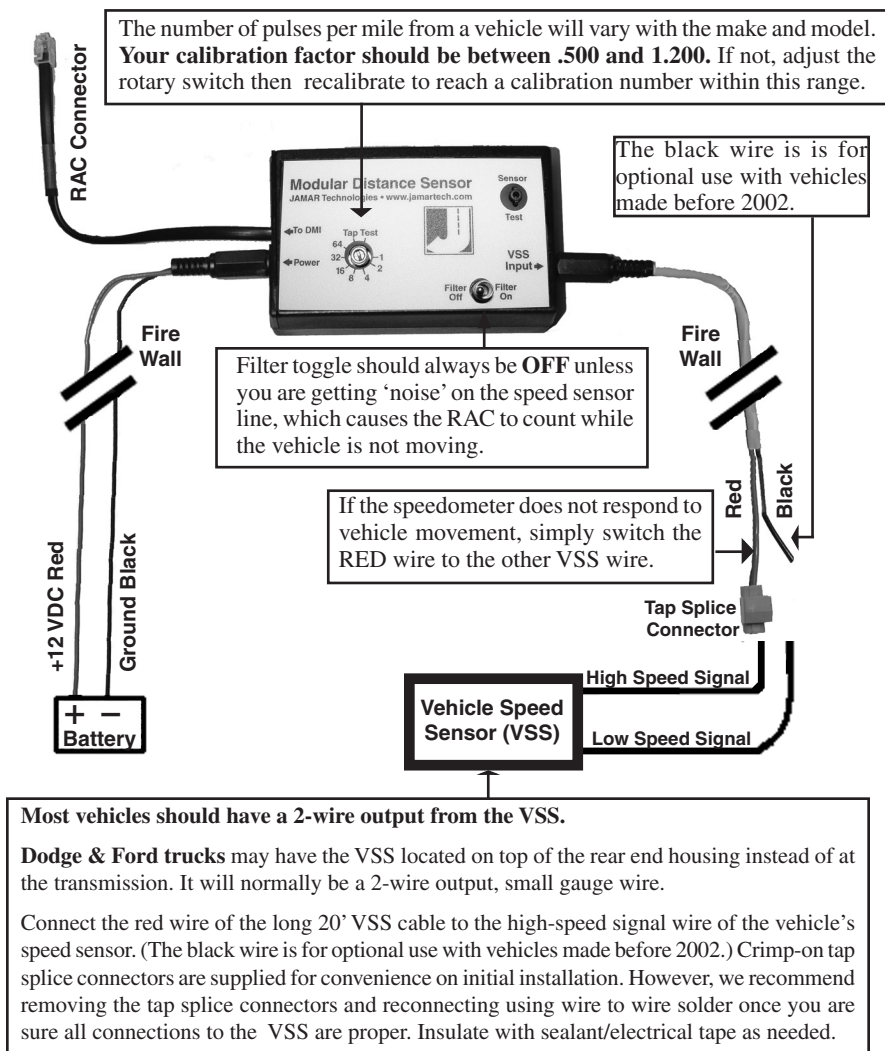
The number of pulses per mile from a vehicle will vary with the make and model. **Your calibration factor should be between .500 and 1.200.** If not, adjust the rotary switch then recalibrate to reach a calibration number within this range.

RAC Connector

Modular Distance Sensor
JAMAR Technologies • www.jamartech.com
Sensor
Test
To DMI
Power
Tap Test
64
32
16
8
4
2
1
VSS Input
Filter Off
Filter On

The black wire is is for optional use with vehicles made before 2002.

Fire Wall

Fire Wall

Filter toggle should always be **OFF** unless you are getting 'noise' on the speed sensor line, which causes the RAC to count while the vehicle is not moving.

If the speedometer does not respond to vehicle movement, simply switch the RED wire to the other VSS wire.

Red
Black

+12 VDC Red
Ground Black

Tap Splice Connector

High Speed Signal

Vehicle Speed Sensor (VSS)

Low Speed Signal

+ −
Battery

**Most vehicles should have a 2-wire output from the VSS.**

**Dodge & Ford trucks** may have the VSS located on top of the rear end housing instead of at the transmission. It will normally be a 2-wire output, small gauge wire.

Connect the red wire of the long 20' VSS cable to the high-speed signal wire of the vehicle's speed sensor. (The black wire is for optional use with vehicles made before 2002.) Crimp-on tap splice connectors are supplied for convenience on initial installation. However, we recommend removing the tap splice connectors and reconnecting using wire to wire solder once you are sure all connections to the VSS are proper. Insulate with sealant/electrical tape as needed.